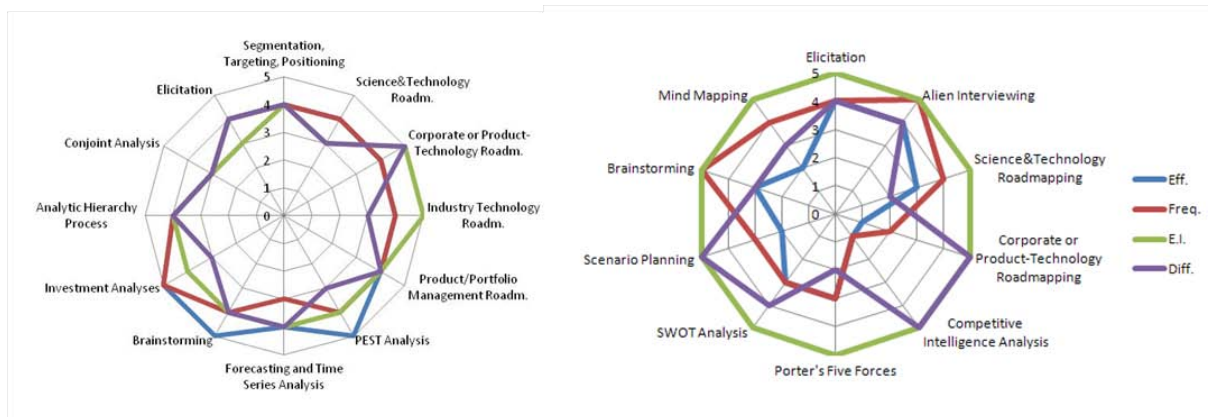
Segmentation, Targeting, Positioning
5
4
3
2
1
0
Science&Technology Roadm.
Corporate or Product-Technology Roadm.
Industry Technology Roadm.
Product/Portfolio Management Roadm.
PEST Analysis
Forecasting and Time Series Analysis
Brainstorming
Investment Analyses
Analytic Hierarchy Process
Conjoint Analysis
Elicitation

Elicitation
5
4
3
2
1
0
Alien Interviewing
Science&Technology Roadmapping
Corporate or Product-Technology Roadmapping
Competitive Intelligence Analysis
Porter's Five Forces
SWOT Analysis
Scenario Planning
Brainstorming
Mind Mapping

Eff.
Freq.
E.I.
Diff.